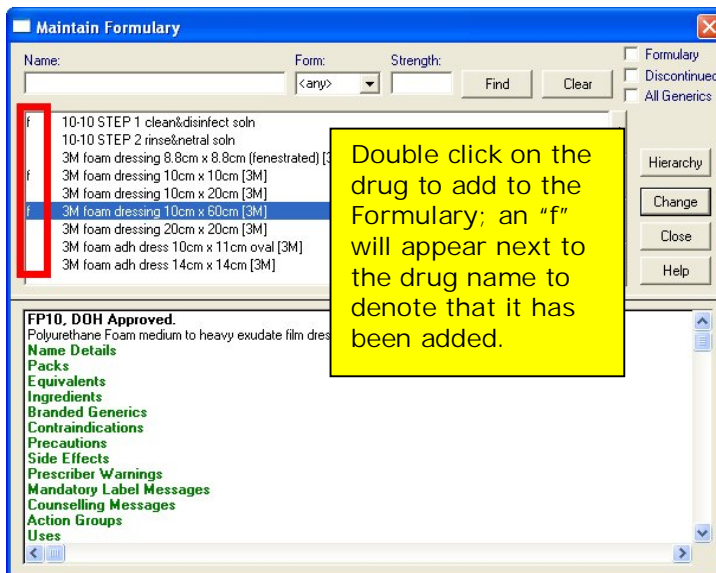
Maintain Formulary

Name:
Form:
<any>
Strength:
Find
Clear
Formulary
Discontinued
All Generics

f 10-10 STEP 1 clean&disinfect soln
10-10 STEP 2 rinse&netral soln
3M foam dressing 8.8cm x 8.8cm (fenestrated) [3
f 3M foam dressing 10cm x 10cm [3M]
3M foam dressing 10cm x 20cm [3M]
f 3M foam dressing 10cm x 60cm [3M]
3M foam dressing 20cm x 20cm [3M]
3M foam adh dress 10cm x 11cm oval [3M]
3M foam adh dress 14cm x 14cm [3M]

Hierarchy
Change
Close
Help

Double click on the drug to add to the Formulary; an "f" will appear next to the drug name to denote that it has been added.

FP10, DOH Approved.
Polyurethane Foam medium to heavy exudate film dres
Name Details
Packs
Equivalents
Ingredients
Branded Generics
Contraindications
Precautions
Side Effects
Prescriber Warnings
Mandatory Label Messages
Counselling Messages
Action Groups
Uses